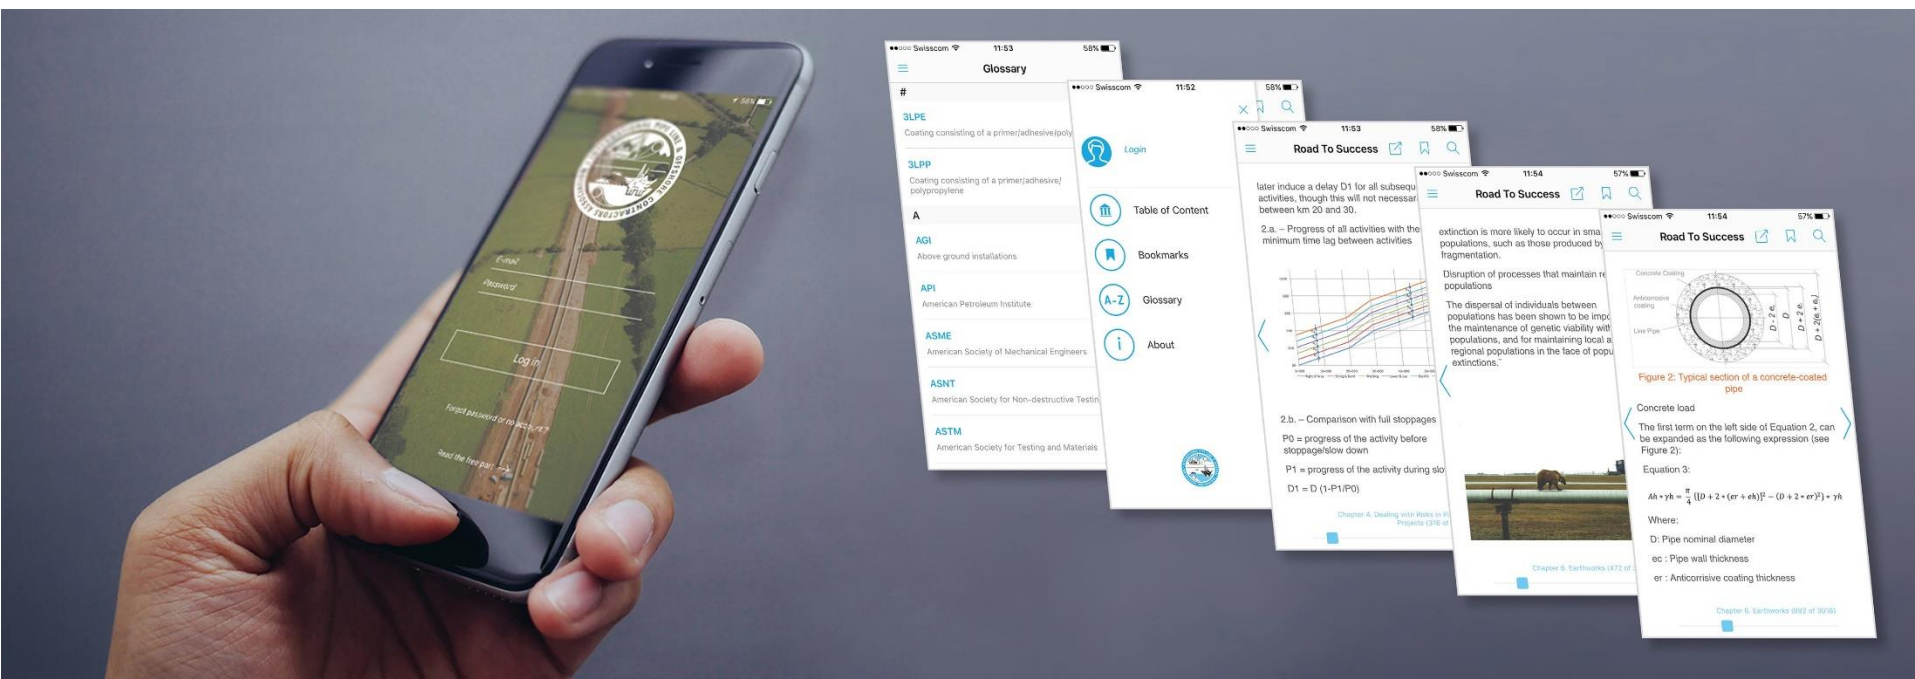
E-mail
Password
Log in
Forgot password or no account?
Read the free part

●●○○○ Swisscom 11:53 58%
Glossary
#
3LPE
Coating consisting of a primer/adhesive/poly
3LPP
Coating consisting of a primer/adhesive/ polypropylene
A
AGI
Above ground installations
API
American Petroleum Institute
ASME
American Society of Mechanical Engineers
ASNT
American Society for Non-destructive Testin
ASTM
American Society for Testing and Materials

●●○○○ Swisscom 11:52 58%
Login
Table of Content
Bookmarks
A-Z Glossary
About

●●○○○ Swisscom 11:53 58%
Road To Success
later induce a delay D1 for all subsequ activities, though this will not necessar between km 20 and 30.
2.a. – Progress of all activities with the minimum time lag between activities
2.b. – Comparison with full stoppages
P0 = progress of the activity before stoppage/slow down
P1 = progress of the activity during slo
D1 = D (1-P1/P0)
Chapter 4. Dealing with Risks in Pi Projects (316 of

●●○○○ Swisscom 11:54 57%
Road To Success
extinction is more likely to occur in sma populations, such as those produced by fragmentation.
Disruption of processes that maintain r populations
The dispersal of individuals between populations has been shown to be impo the maintenance of genetic viability wit populations, and for maintaining local a regional populations in the face of popu extinctions."
Chapter 6. Earthworks (472 of

●●○○○ Swisscom 11:54 57%
Road To Success
Concrete Coating
Anticorrosive coating
Line Pipe
$D-2e$
$D$
$D+2e_c$
$D+2(e_c+e_r)$
Figure 2: Typical section of a concrete-coated pipe
Concrete load
The first term on the left side of Equation 2, can be expanded as the following expression (see Figure 2):
Equation 3:
$Ah*\gamma h = \frac{\pi}{4}([D+2*(er+ek)]^2-(D+2*er)^2)*\gamma h$
Where:
D: Pipe nominal diameter
ec : Pipe wall thickness
er : Anticorrisive coating thickness
Chapter 6. Earthworks (892 of 3018)